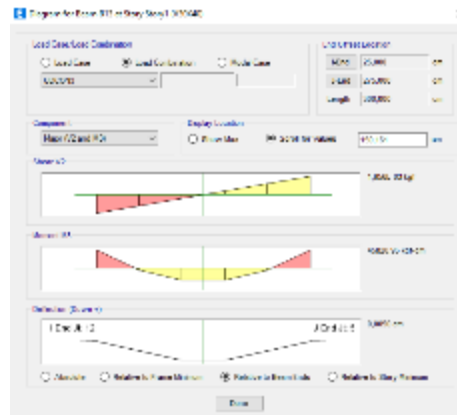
Diagrams for Beam B11 at Story Story1 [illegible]

Load Case/Load Combination
Load Case
Load Combination
Modal Case
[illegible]

End Offset Location
I-End 25,000 cm
J-End 25,000 cm
Length 500,000 cm

Component
Major (V2 and M3)

Display Location
Show Max
Scroll for Values
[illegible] cm

Shear V2
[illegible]

Moment M3
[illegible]

Deflection (Relative)
I-End Jt: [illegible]
J-End Jt: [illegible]
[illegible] cm

Absolute
Relative to Beam Minimum
Relative to Beam Ends
Relative to Story Minimum

Done